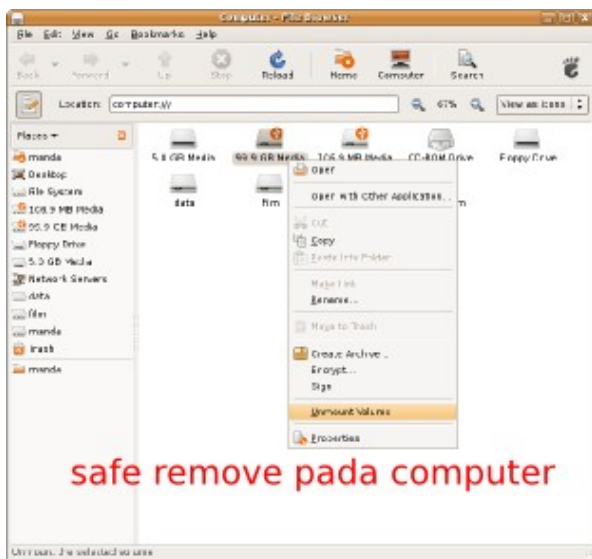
Computer - File Browser

File Edit View Go Bookmarks Help

Back Forward Up Stop Reload Home Computer Search

Location: computer:///

67% View as Icons

Places

manda
Desktop
File System
108.9 MB Media
99.9 GB Media
Floppy Drive
5.0 GB Media
Network Servers
data
film
manda
Trash
manda

5.0 GB Media
99.9 GB Media
108.9 MB Media
CD-ROM Drive
Floppy Drive
data
film

Open
Open with Other Application...
Cut
Copy
Paste Into Folder
Make Link
Rename...
Move to Trash
Create Archive...
Encrypt...
Sign
Unmount Volume
Properties

safe remove pada computer

Unmount the selected volume